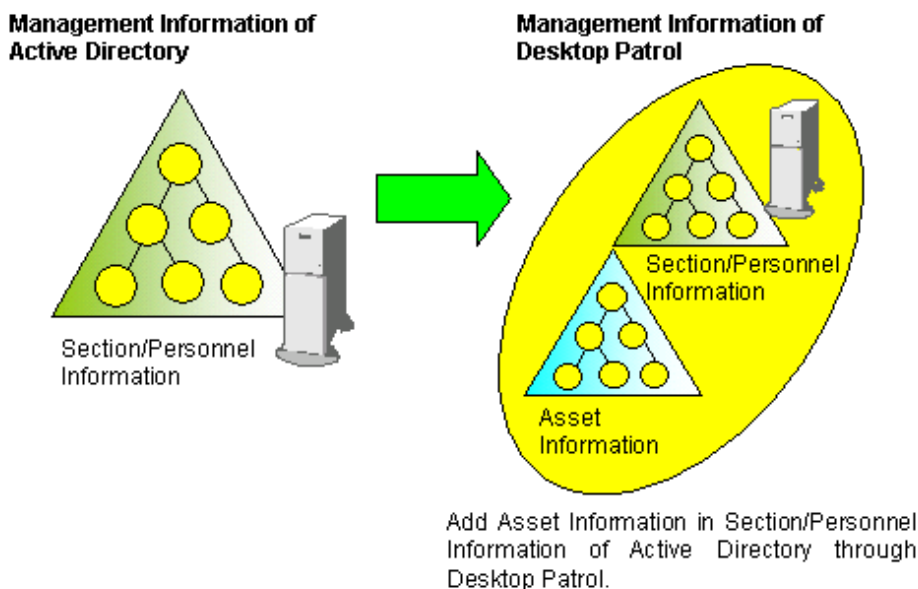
Management Information of Active Directory

Section/Personnel Information

Management Information of Desktop Patrol

Section/Personnel Information

Asset Information

Add Asset Information in Section/Personnel Information of Active Directory through Desktop Patrol.